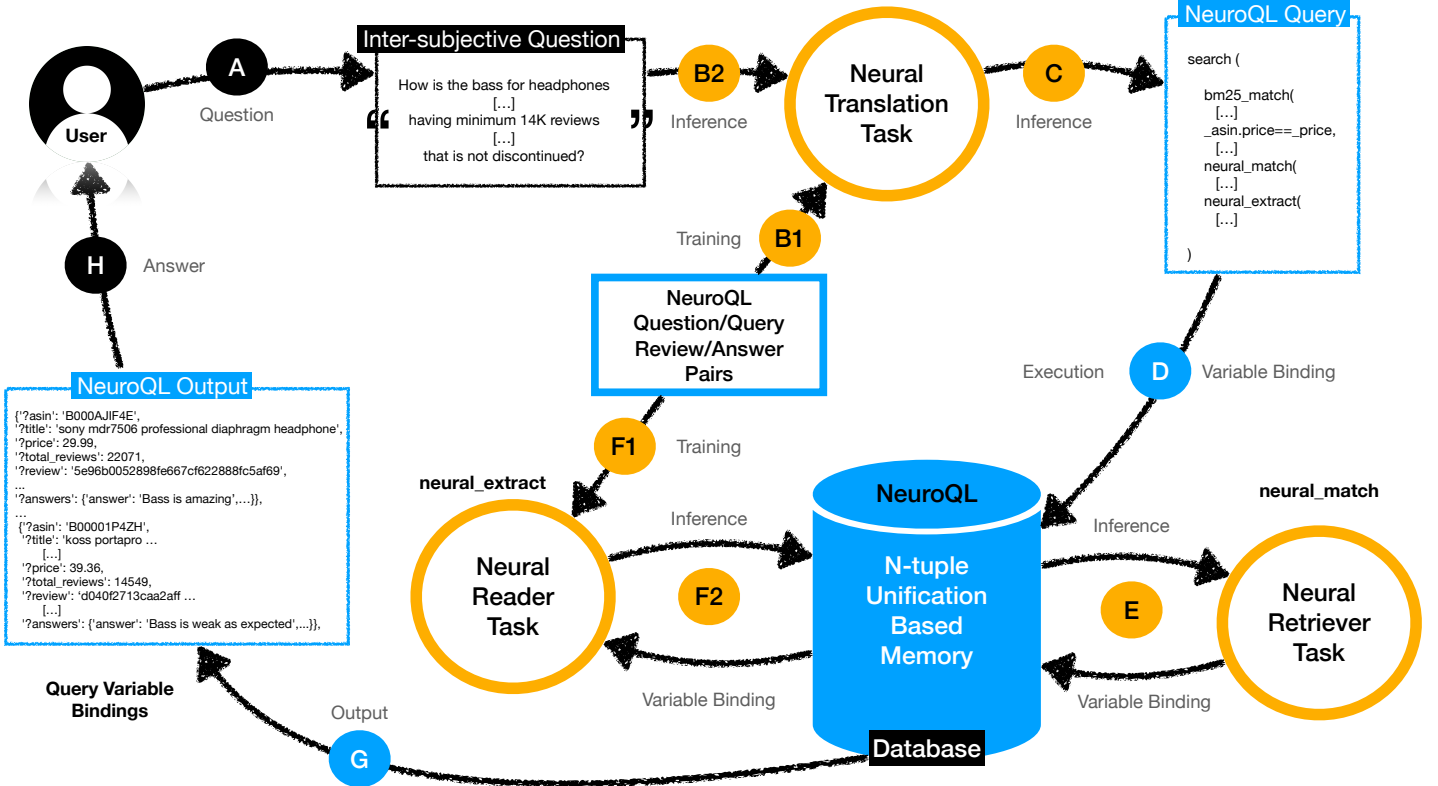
User

A

Question

Inter-subjective Question

“ How is the bass for headphones
[…]
having minimum 14K reviews
[…]
that is not discontinued? ”

B2

Inference

Neural Translation Task

C

Inference

NeuroQL Query

search (

bm25_match(
[…]
_asin.price==_price,
[…]
neural_match(
[…]
neural_extract(
[…]

)

Training

B1

NeuroQL Question/Query Review/Answer Pairs

H

Answer

NeuroQL Output

{'?asin': 'B000AJIF4E',
'?title': 'sony mdr7506 professional diaphragm headphone',
'?price': 29.99,
'?total_reviews': 22071,
'?review': '5e96b0052898fe667cf622888fc5af69',
...
'?answers': {'answer': 'Bass is amazing',...}},
...
{'?asin': 'B00001P4ZH',
'?title': 'koss portapro ...
[…]
'?price': 39.36,
'?total_reviews': 14549,
'?review': 'd040f2713caa2aff ...
[…]
'?answers': {'answer': 'Bass is weak as expected',...}},

Execution

D

Variable Binding

F1

Training

neural_extract

NeuroQL

neural_match

Inference

Inference

Neural Reader Task

F2

N-tuple Unification Based Memory

E

Neural Retriever Task

Variable Binding

Variable Binding

Query Variable Bindings

Output

G

Database